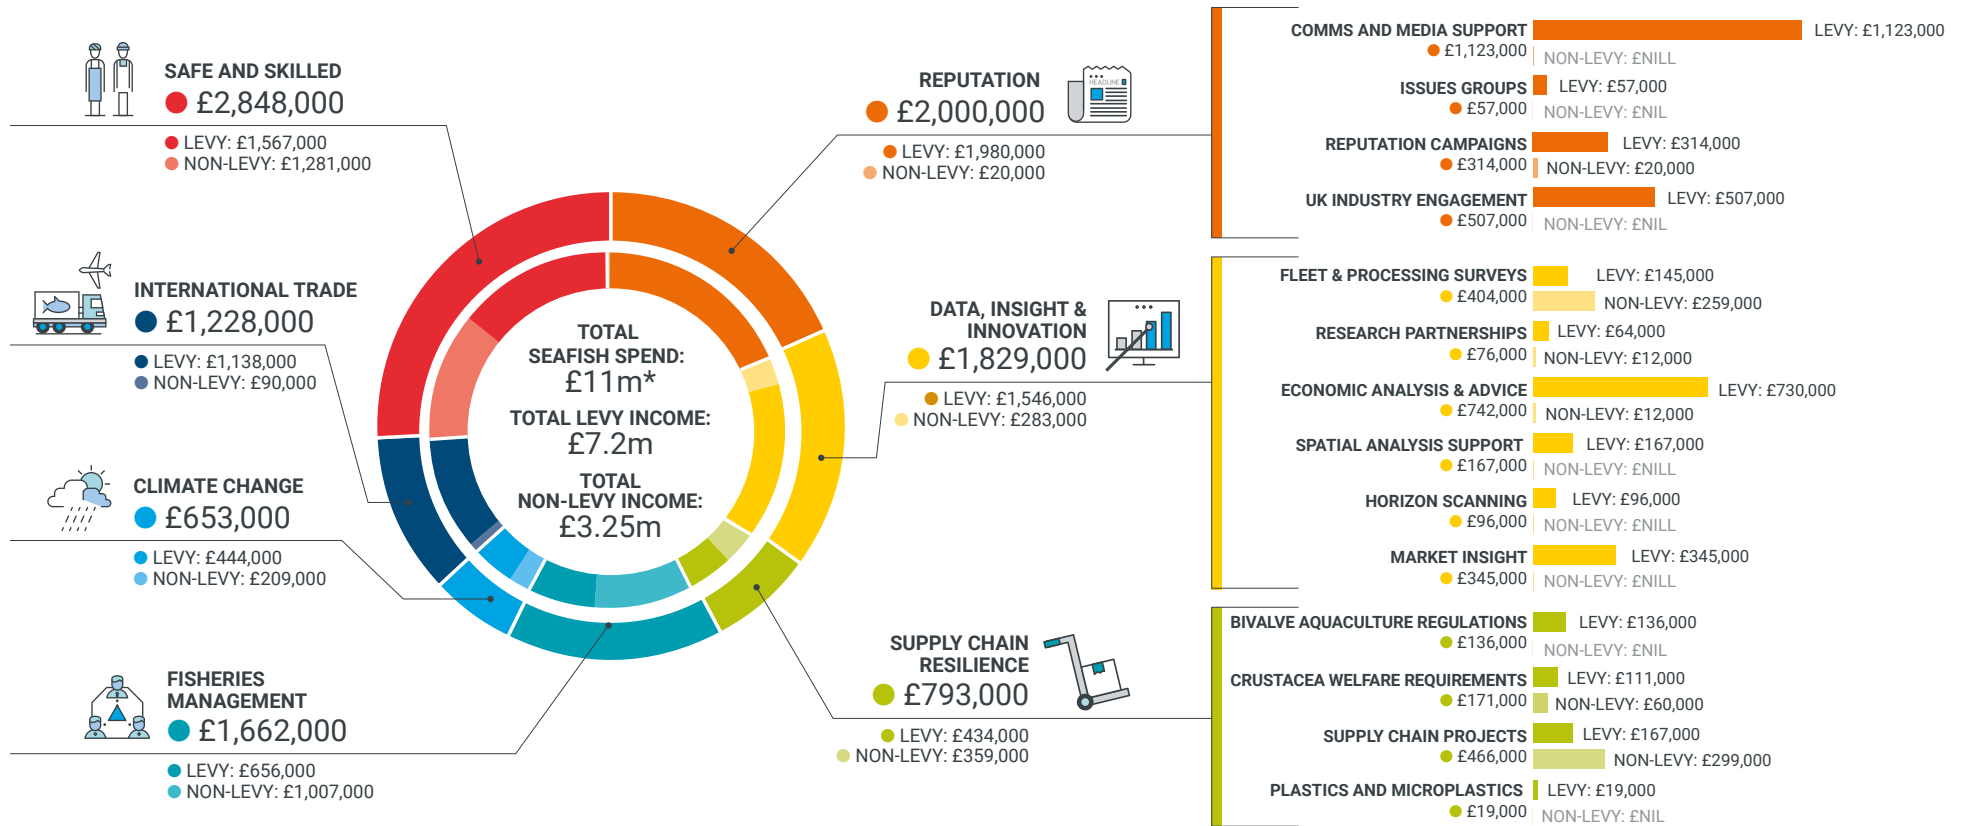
SAFE AND SKILLED
£2,848,000
LEVY: £1,567,000
NON-LEVY: £1,281,000

INTERNATIONAL TRADE
£1,228,000
LEVY: £1,138,000
NON-LEVY: £90,000

CLIMATE CHANGE
£653,000
LEVY: £444,000
NON-LEVY: £209,000

FISHERIES MANAGEMENT
£1,662,000
LEVY: £656,000
NON-LEVY: £1,007,000

TOTAL SEAFISH SPEND: £11m*
TOTAL LEVY INCOME: £7.2m
TOTAL NON-LEVY INCOME: £3.25m

REPUTATION
£2,000,000
LEVY: £1,980,000
NON-LEVY: £20,000

DATA, INSIGHT & INNOVATION
£1,829,000
LEVY: £1,546,000
NON-LEVY: £283,000

SUPPLY CHAIN RESILIENCE
£793,000
LEVY: £434,000
NON-LEVY: £359,000

COMMS AND MEDIA SUPPORT
£1,123,000
LEVY: £1,123,000
NON-LEVY: £NILL

ISSUES GROUPS
£57,000
LEVY: £57,000
NON-LEVY: £NIL

REPUTATION CAMPAIGNS
£314,000
LEVY: £314,000
NON-LEVY: £20,000

UK INDUSTRY ENGAGEMENT
£507,000
LEVY: £507,000
NON-LEVY: £NIL

FLEET & PROCESSING SURVEYS
£404,000
LEVY: £145,000
NON-LEVY: £259,000

RESEARCH PARTNERSHIPS
£76,000
LEVY: £64,000
NON-LEVY: £12,000

ECONOMIC ANALYSIS & ADVICE
£742,000
LEVY: £730,000
NON-LEVY: £12,000

SPATIAL ANALYSIS SUPPORT
£167,000
LEVY: £167,000
NON-LEVY: £NILL

HORIZON SCANNING
£96,000
LEVY: £96,000
NON-LEVY: £NILL

MARKET INSIGHT
£345,000
LEVY: £345,000
NON-LEVY: £NILL

BIVALVE AQUACULTURE REGULATIONS
£136,000
LEVY: £136,000
NON-LEVY: £NIL

CRUSTACEA WELFARE REQUIREMENTS
£171,000
LEVY: £111,000
NON-LEVY: £60,000

SUPPLY CHAIN PROJECTS
£466,000
LEVY: £167,000
NON-LEVY: £299,000

PLASTICS AND MICROPLASTICS
£19,000
LEVY: £19,000
NON-LEVY: £NIL